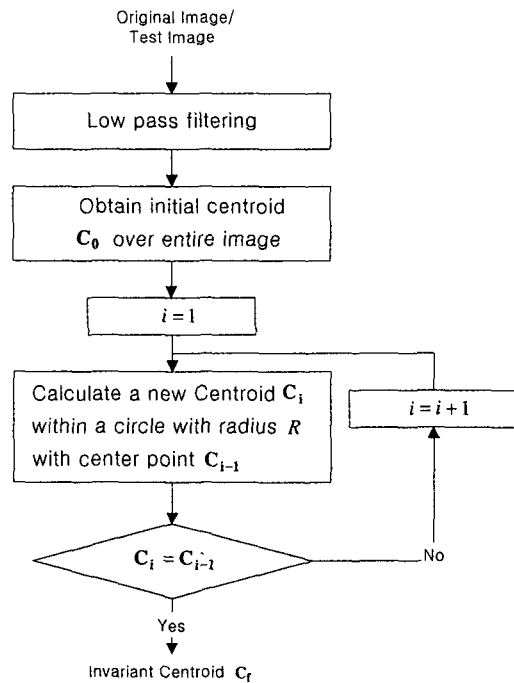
Original Image/
Test Image

Low pass filtering

Obtain initial centroid $\mathbf{C_0}$ over entire image

$i = 1$

Calculate a new Centroid $\mathbf{C_i}$ within a circle with radius $R$ with center point $\mathbf{C_{i-1}}$

$i = i + 1$

$\mathbf{C_i} = \mathbf{C_{i-1}}$

No

Yes

Invariant Centroid $\mathbf{C_f}$